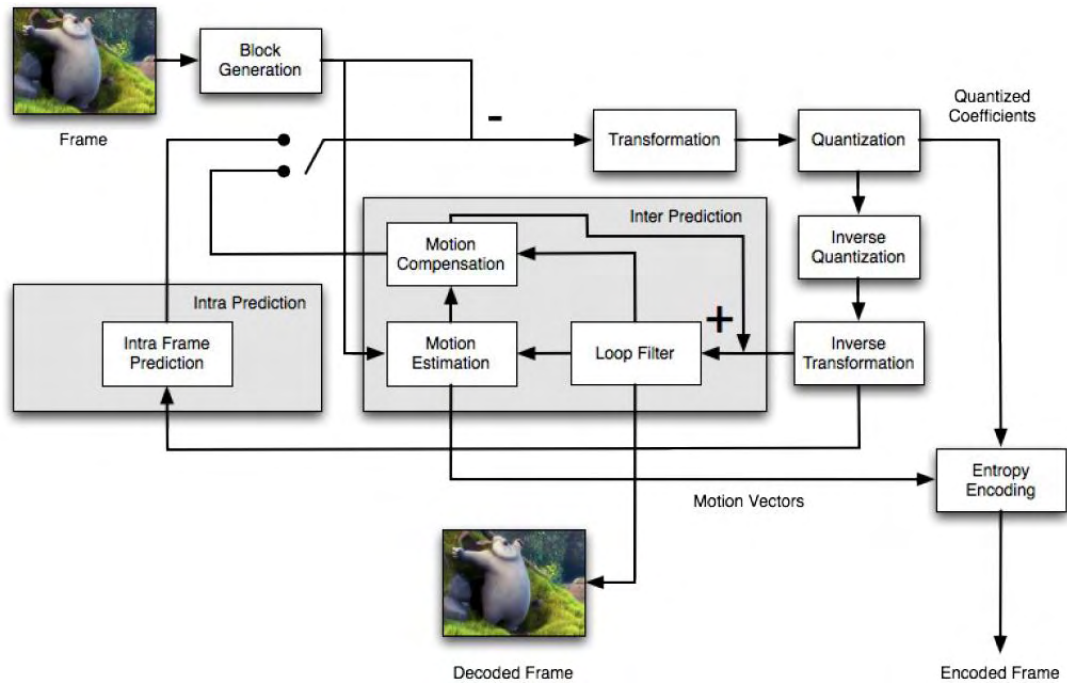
Frame

Block Generation

-

Transformation

Quantization

Quantized Coefficients

Inter Prediction

Motion Compensation

Inverse Quantization

Intra Prediction

Intra Frame Prediction

+

Motion Estimation

Loop Filter

Inverse Transformation

Entropy Encoding

Motion Vectors

Decoded Frame

Encoded Frame